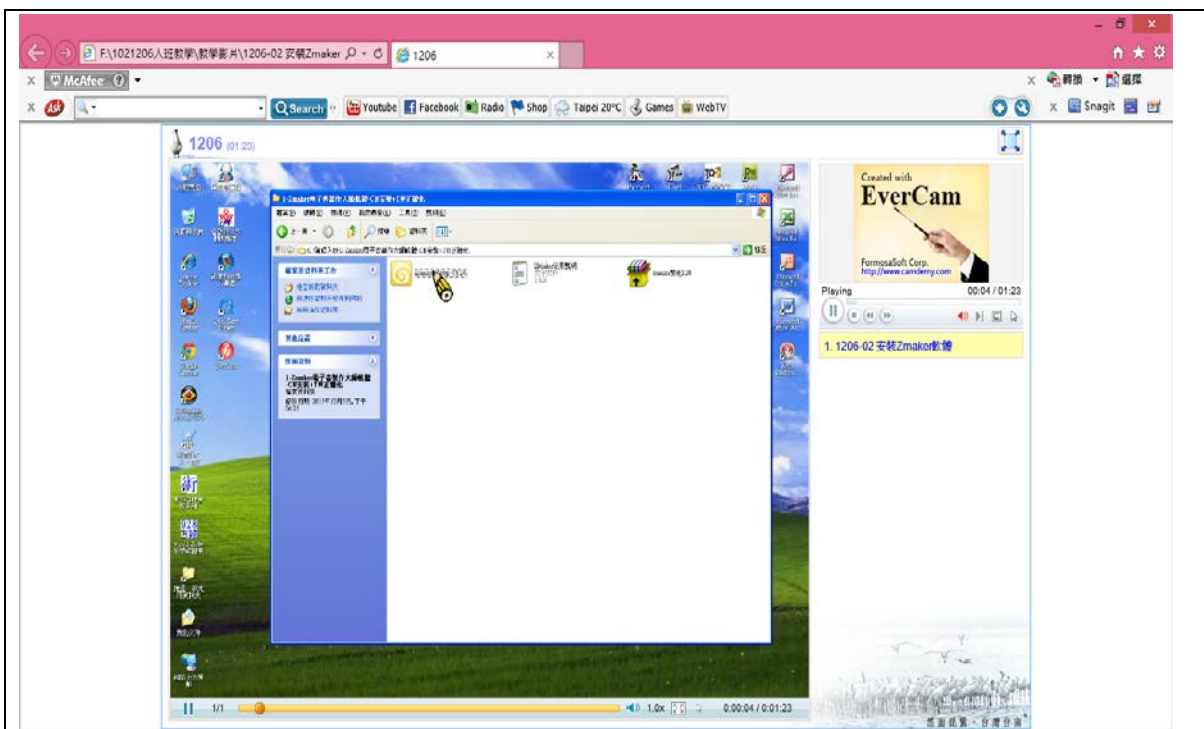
F:\1021206人班教學\教學影片\1206-02 安裝Zmaker

1206

McAfee

Search

Youtube

Facebook

Radio

Shop

Taipei 20°C

Games

WebTV

轉換

選擇

Snagit

1206 (01:23)

Created with

EverCam

FormosaSoft Corp.

http://www.camdemy.com

Playing

00:04 / 01:23

1. 1206-02 安裝Zmaker軟體

1/1

1.0x

0:00:04 / 0:01:23